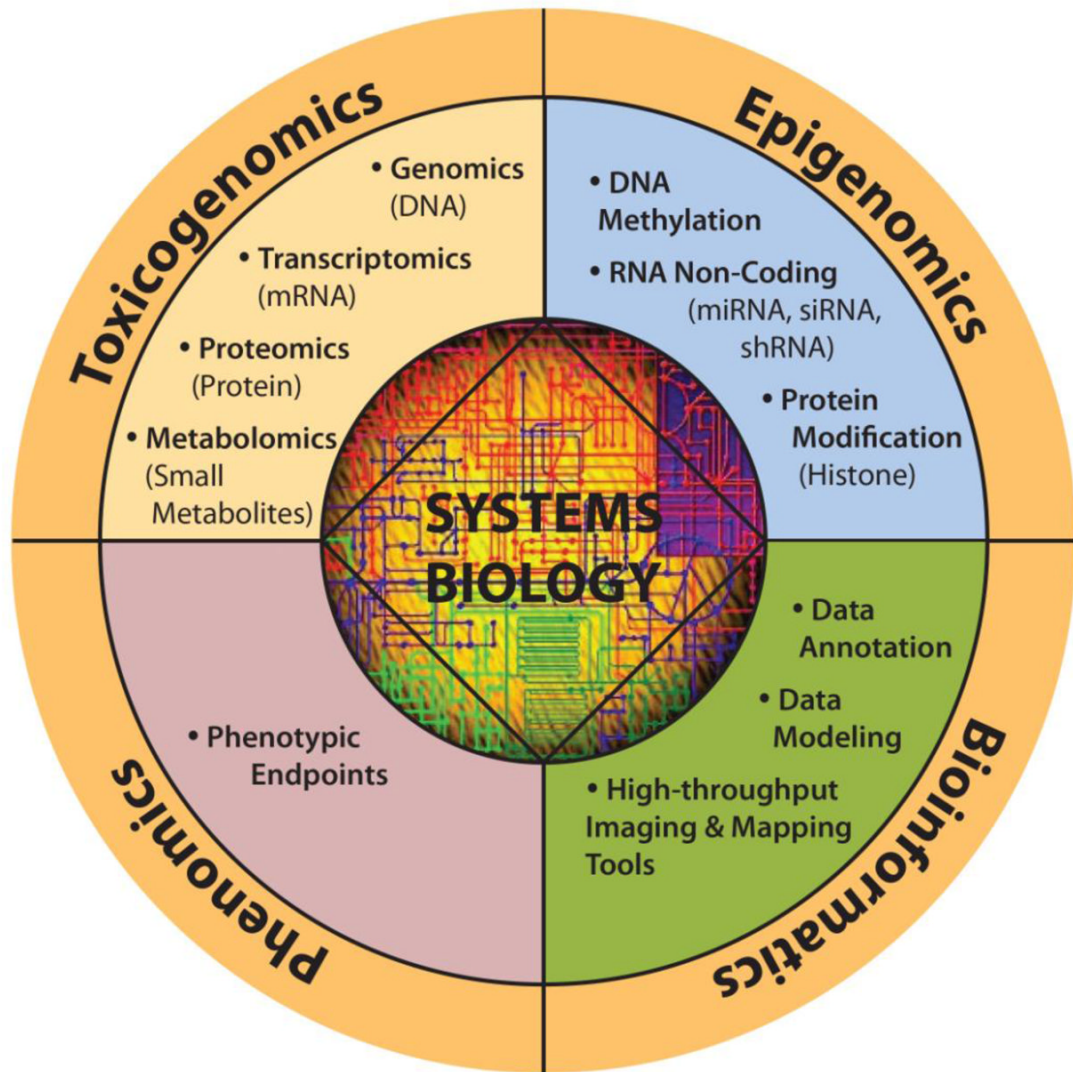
Toxicogenomics

• Genomics (DNA)

• Transcriptomics (mRNA)

• Proteomics (Protein)

• Metabolomics (Small Metabolites)

Epigenomics

• DNA Methylation

• RNA Non-Coding (miRNA, siRNA, shRNA)

• Protein Modification (Histone)

SYSTEMS BIOLOGY

Phenomics

• Phenotypic Endpoints

Bioinformatics

• Data Annotation

• Data Modeling

• High-throughput Imaging & Mapping Tools